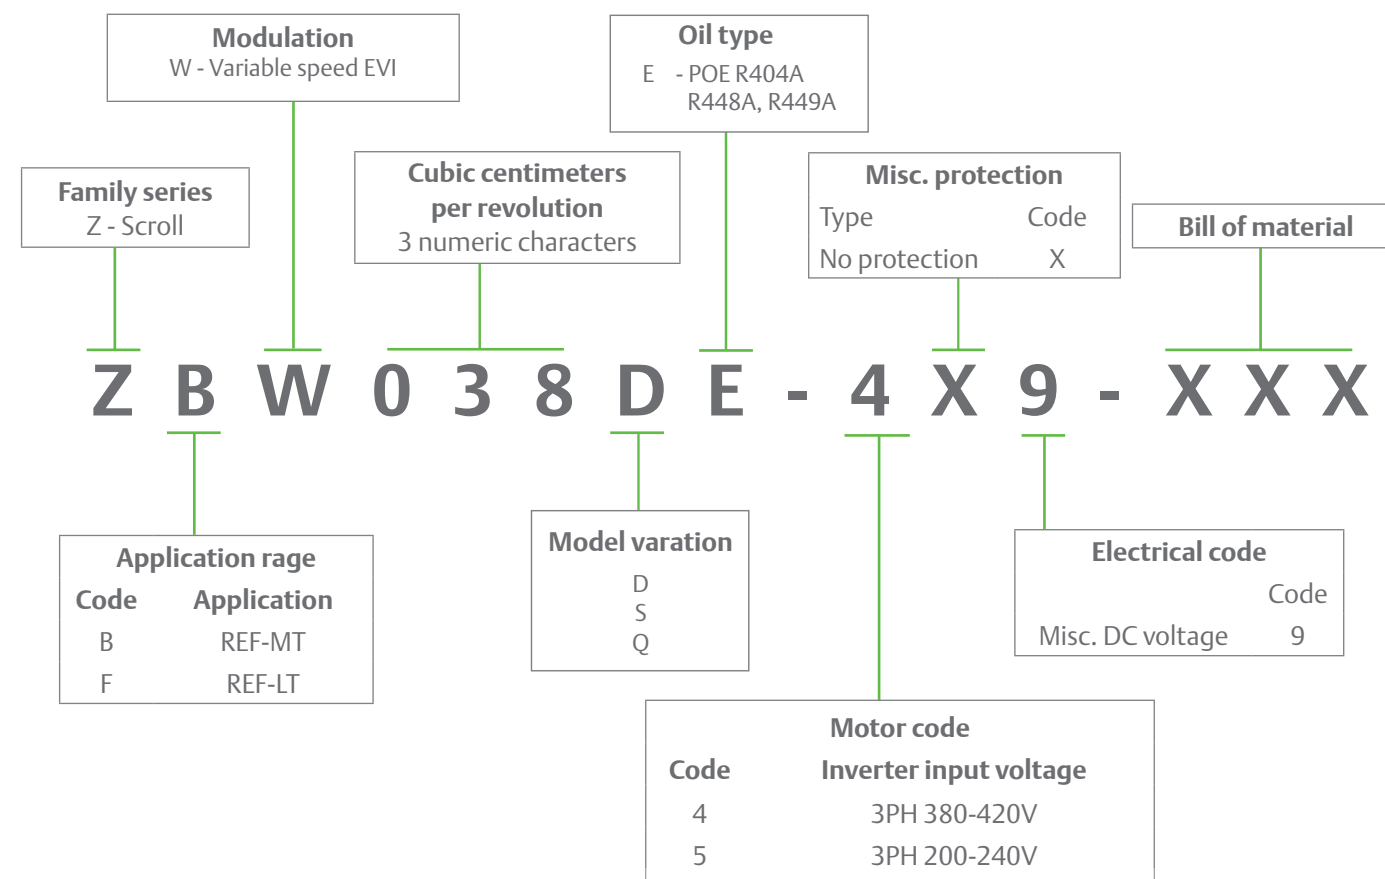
Modulation
W - Variable speed EVI

Oil type
E - POE R404A
R448A, R449A

Family series
Z - Scroll

Cubic centimeters per revolution
3 numeric characters

Misc. protection
| Type | Code |
|---|---|
| No protection | X |

Bill of material

Z B W 0 3 8 D E - 4 X 9 - X X X

Application rage
| Code | Application |
|---|---|
| B | REF-MT |
| F | REF-LT |

Model varation
D
S
Q

Electrical code
| | Code |
|---|---|
| Misc. DC voltage | 9 |

Motor code
| Code | Inverter input voltage |
|---|---|
| 4 | 3PH 380-420V |
| 5 | 3PH 200-240V |